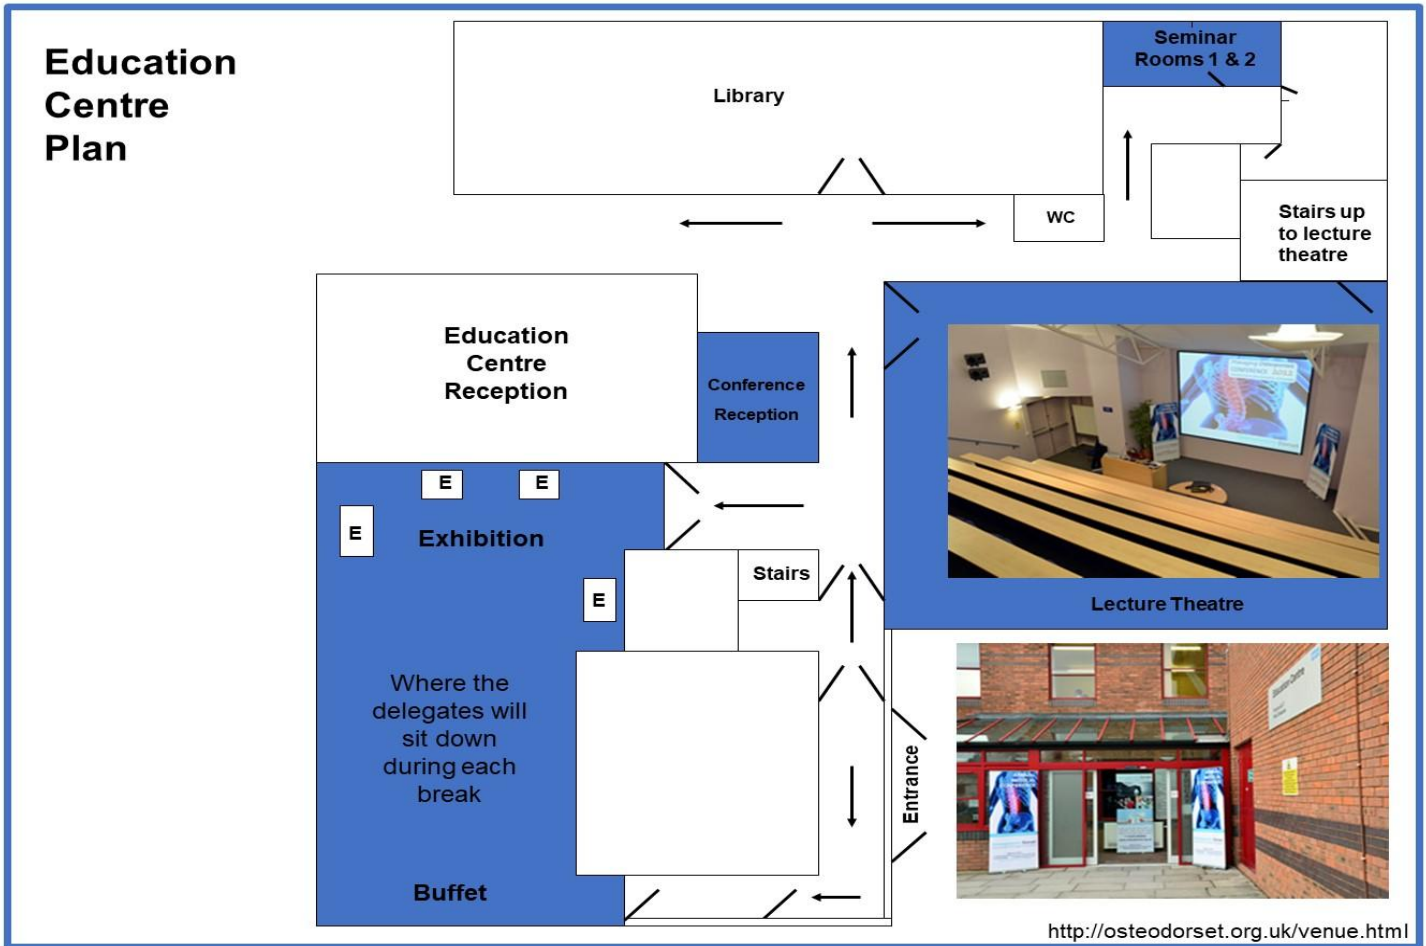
Education Centre Plan

Library

Seminar Rooms 1 & 2

WC

Stairs up to lecture theatre

Education Centre Reception

Conference Reception

E

E

E

Exhibition

E

Stairs

Lecture Theatre

Where the delegates will sit down during each break

Entrance

Buffet

http://osteodorset.org.uk/venue.html